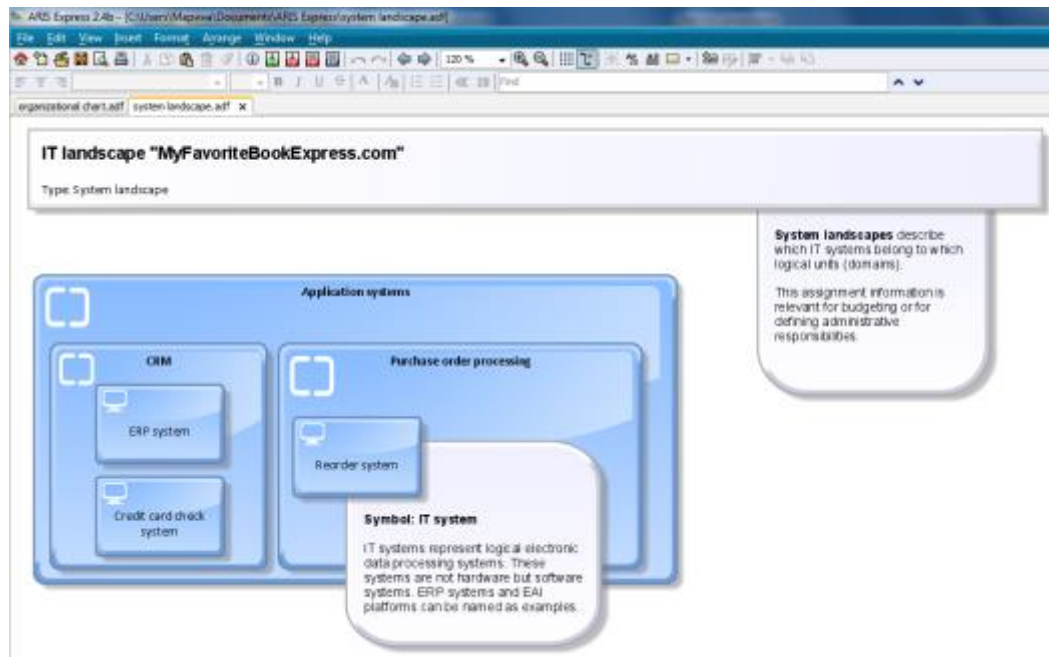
ARIS Express 2.4b - [C:\Users\Mapewa\Documents\ARIS Express\system landscape.adf]

File Edit View Insert Format Arrange Window Help

120 %

Find

organizational chart.adf system landscape.adf ×

IT landscape "MyFavoriteBookExpress.com"

Type: System landscape

System landscapes describe which IT systems belong to which logical units (domains).

This assignment information is relevant for budgeting or for defining administrative responsibilities.

Application systems

CRM

ERP system

Credit card check system

Purchase order processing

Reorder system

Symbol: IT system

IT systems represent logical electronic data processing systems. These systems are not hardware but software systems. ERP systems and EAI platforms can be named as examples.